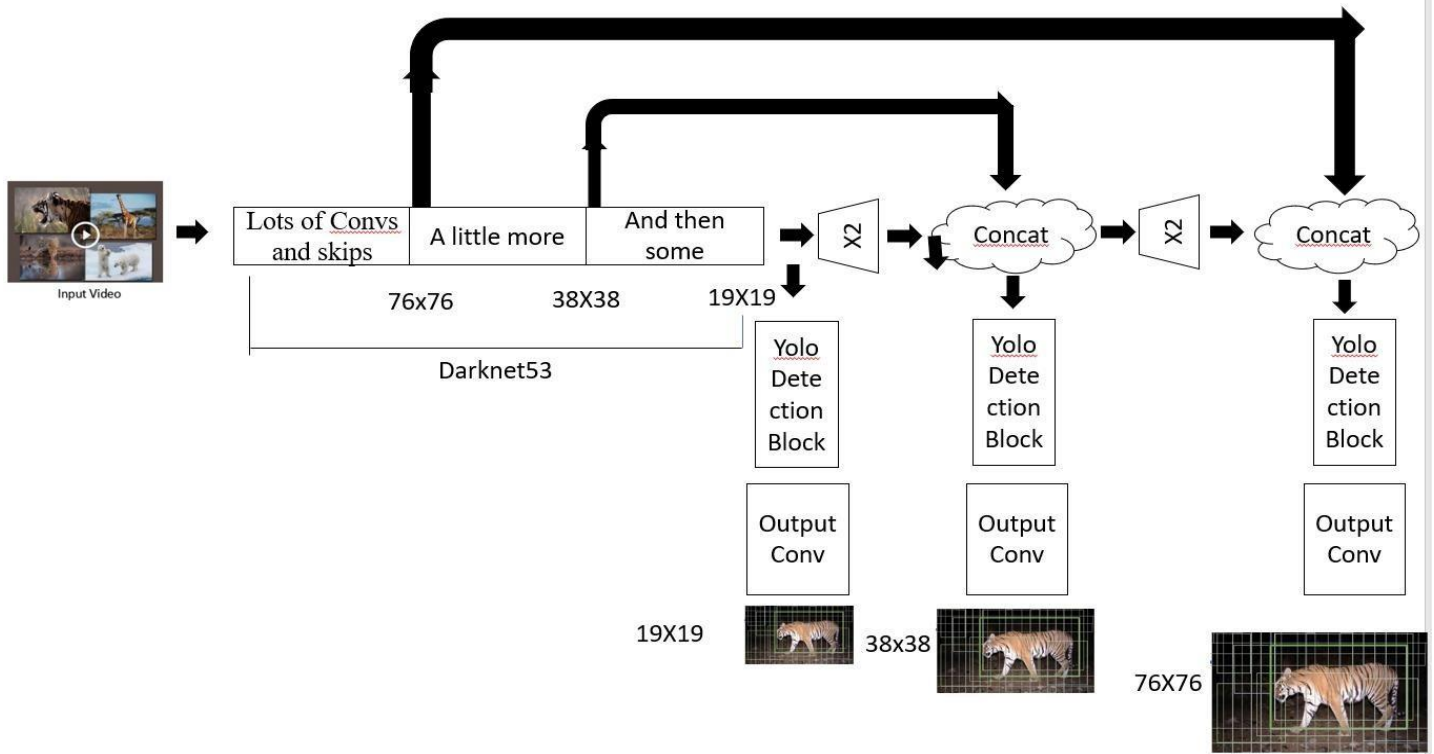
Input Video

Lots of Convs and skips

A little more

And then some

76x76

38X38

19X19

Darknet53

X2

Concat

X2

Concat

Yolo Dete ction Block

Yolo Dete ction Block

Yolo Dete ction Block

Output Conv

Output Conv

Output Conv

19X19

38x38

76X76